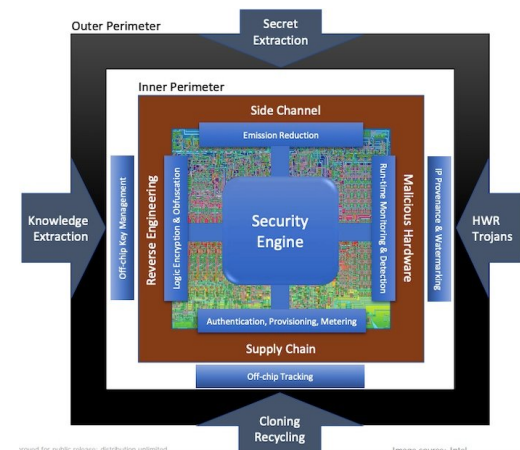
Outer Perimeter

Secret Extraction

Inner Perimeter

Side Channel

Emission Reduction

Knowledge Extraction

Off-chip Key Management

Reverse Engineering

Logic Encryption & Obfuscation

Security Engine

Run-time Monitoring & Detection

Malicious Hardware

IP Provenance & Watermarking

HWR Trojans

Authentication, Provisioning, Metering

Supply Chain

Off-chip Tracking

Cloning Recycling

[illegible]oved for public release; distribution unlimited

Image source: Intel